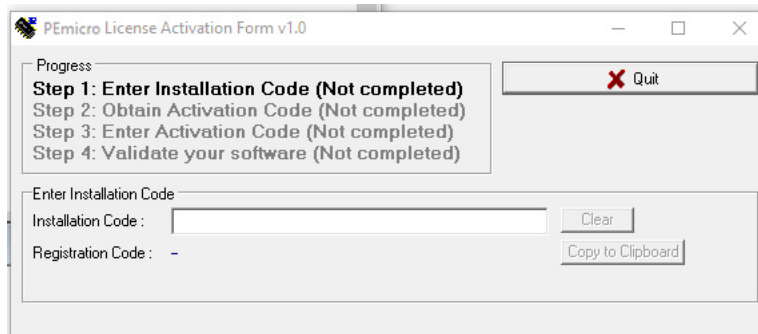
PEmicro License Activation Form v1.0

Progress
Step 1: Enter Installation Code (Not completed)
Step 2: Obtain Activation Code (Not completed)
Step 3: Enter Activation Code (Not completed)
Step 4: Validate your software (Not completed)

Quit

Enter Installation Code
Installation Code :
Clear
Registration Code : -
Copy to Clipboard